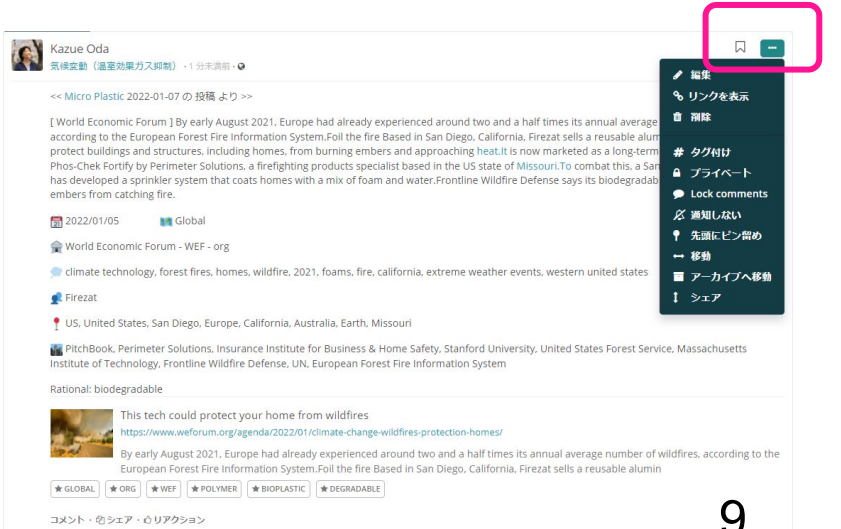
Kazue Oda
気候変動（温室効果ガス抑制） · 1 分未満前 ·

<< Micro Plastic 2022-01-07 の 投稿 より >>

[ World Economic Forum ] By early August 2021, Europe had already experienced around two and a half times its annual average according to the European Forest Fire Information System.Foil the fire Based in San Diego, California, Firezat sells a reusable alum protect buildings and structures, including homes, from burning embers and approaching heat.It is now marketed as a long-term Phos-Chek Fortify by Perimeter Solutions, a firefighting products specialist based in the US state of Missouri.To combat this, a San has developed a sprinkler system that coats homes with a mix of foam and water.Frontline Wildfire Defense says its biodegradab embers from catching fire.

2022/01/05 Global

World Economic Forum - WEF - org

climate technology, forest fires, homes, wildfire, 2021, foams, fire, california, extreme weather events, western united states

Firezat

US, United States, San Diego, Europe, California, Australia, Earth, Missouri

PitchBook, Perimeter Solutions, Insurance Institute for Business & Home Safety, Stanford University, United States Forest Service, Massachusetts Institute of Technology, Frontline Wildfire Defense, UN, European Forest Fire Information System

Rational: biodegradable

This tech could protect your home from wildfires
https://www.weforum.org/agenda/2022/01/climate-change-wildfires-protection-homes/
By early August 2021, Europe had already experienced around two and a half times its annual average number of wildfires, according to the European Forest Fire Information System.Foil the fire Based in San Diego, California, Firezat sells a reusable alumin

GLOBAL ORG WEF POLYMER BIOPLASTIC DEGRADABLE

コメント · シェア · リアクション

編集
リンクを表示
削除
タグ付け
プライベート
Lock comments
通知しない
先頭にピン留め
移動
アーカイブへ移動
シェア

9